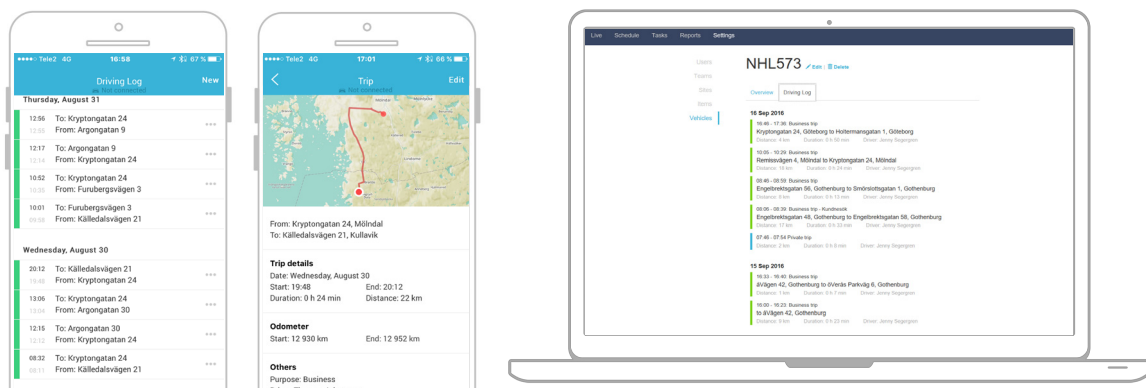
••••○ Tele2 4G 16:58 67 %
Driving Log New
Not connected
Thursday, August 31
12:56 12:55 To: Kryptongatan 24 From: Argongatan 9
12:17 12:14 To: Argongatan 9 From: Kryptongatan 24
10:52 10:35 To: Kryptongatan 24 From: Furubergsvägen 3
10:01 09:59 To: Furubergsvägen 3 From: Källedalsvägen 21
Wednesday, August 30
20:12 19:48 To: Källedalsvägen 21 From: Kryptongatan 24
13:06 13:04 To: Kryptongatan 24 From: Argongatan 30
12:15 12:12 To: Argongatan 30 From: Kryptongatan 24
08:32 08:11 To: Kryptongatan 24 From: Källedalsvägen 21

••••○ Tele2 4G 17:01 66 %
Trip Edit
Not connected
From: Kryptongatan 24, Mölndal
To: Källedalsvägen 21, Kullavik
Trip details
Date: Wednesday, August 30
Start: 19:48 End: 20:12
Duration: 0 h 24 min Distance: 22 km
Odometer
Start: 12 930 km End: 12 952 km
Others
Purpose: Business

Live Schedule Tasks Reports Settings
Users
Teams
Sites
Items
Vehicles
NHL573 Edit | Delete
Overview Driving Log
16 Sep 2016
16:46 - 17:36: Business trip
Kryptongatan 24, Göteborg to Holtermansgatan 1, Göteborg
Distance: 4 km Duration: 0 h 50 min Driver: Jenny Segergren
10:05 - 10:29: Business trip
Remissvägen 4, Mölndal to Kryptongatan 24, Mölndal
Distance: 18 km Duration: 0 h 24 min Driver: Jenny Segergren
08:48 - 08:59: Business trip
Engelbrektsgatan 56, Gothenburg to Smörslottsgatan 1, Gothenburg
Distance: 6 km Duration: 0 h 15 min Driver: Jenny Segergren
08:06 - 08:39: Business trip - Kundbesök
Engelbrektsgatan 48, Gothenburg to Engelbrektsgatan 58, Gothenburg
Distance: 17 km Duration: 0 h 33 min Driver: Jenny Segergren
07:48 - 07:54 Private trip
Distance: 2 km Duration: 0 h 6 min Driver: Jenny Segergren
15 Sep 2016
16:33 - 16:40: Business trip
åVägen 42, Gothenburg to öVerås Parkväg 6, Gothenburg
Distance: 1 km Duration: 0 h 7 min Driver: Jenny Segergren
15:00 - 15:23: Business trip
to åVägen 42, Gothenburg
Distance: 8 km Duration: 0 h 23 min Driver: Jenny Segergren